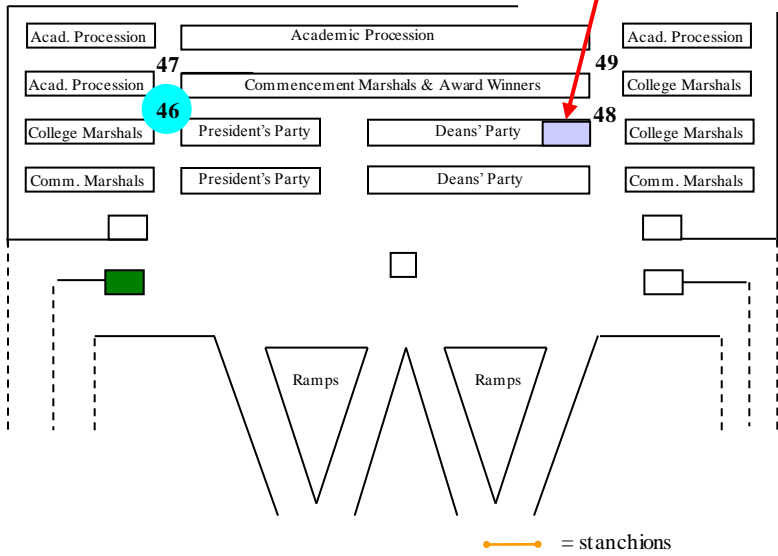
Acad. Procession
Academic Procession
Acad. Procession

Acad. Procession
47
Commencement Marshals & Award Winners
49
College Marshals

46
College Marshals
President's Party
Deans' Party
48
College Marshals

Comm. Marshals
President's Party
Deans' Party
Comm. Marshals

Ramps
Ramps

= stanchions